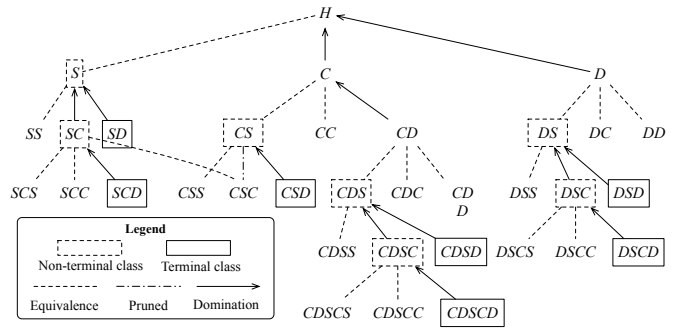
H

S
C
D

SS
SC
SD
CS
CC
CD
DS
DC
DD

SCS
SCC
SCD
CSS
CSC
CSD
CDS
CDC
CD D
DSS
DSC
DSD

CDSS
CDSC
CDSD
DSCS
DSCC
DSCD

CDSCS
CDSCC
CDSCD

Legend
Non-terminal class
Terminal class
Equivalence
Pruned
Domination